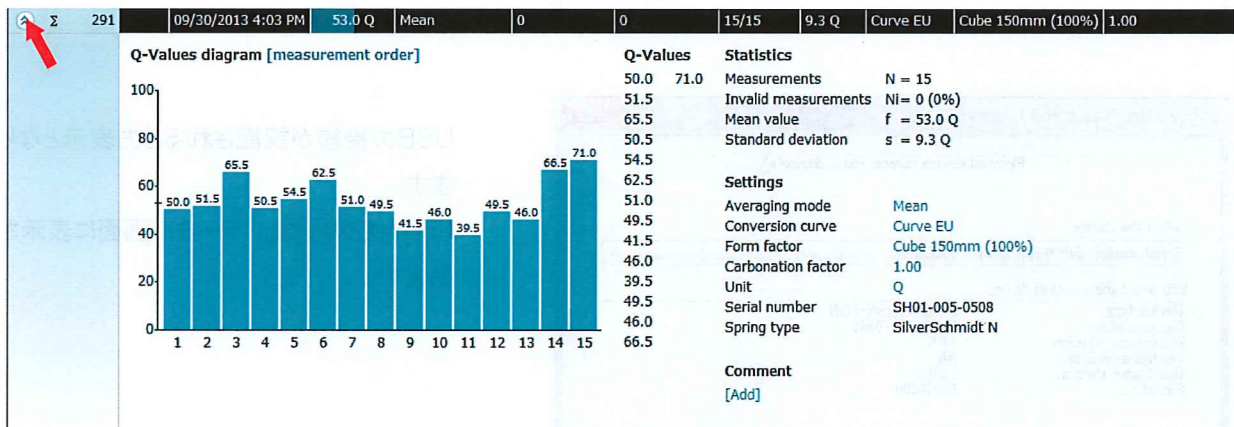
Σ 291 | 09/30/2013 4:03 PM | 53.0 Q | Mean | 0 | 0 | 15/15 | 9.3 Q | Curve EU | Cube 150mm (100%) | 1.00

Q-Values diagram [measurement order]

100
80
60
40
20
0

50.0 51.5 65.5 50.5 54.5 62.5 51.0 49.5 41.5 46.0 39.5 49.5 46.0 66.5 71.0

1 2 3 4 5 6 7 8 9 10 11 12 13 14 15

Q-Values
50.0 71.0
51.5
65.5
50.5
54.5
62.5
51.0
49.5
41.5
46.0
39.5
49.5
46.0
66.5

Statistics
Measurements N = 15
Invalid measurements Ni= 0 (0%)
Mean value f = 53.0 Q
Standard deviation s = 9.3 Q

Settings
Averaging mode Mean
Conversion curve Curve EU
Form factor Cube 150mm (100%)
Carbonation factor 1.00
Unit Q
Serial number SH01-005-0508
Spring type SilverSchmidt N

Comment
[Add]